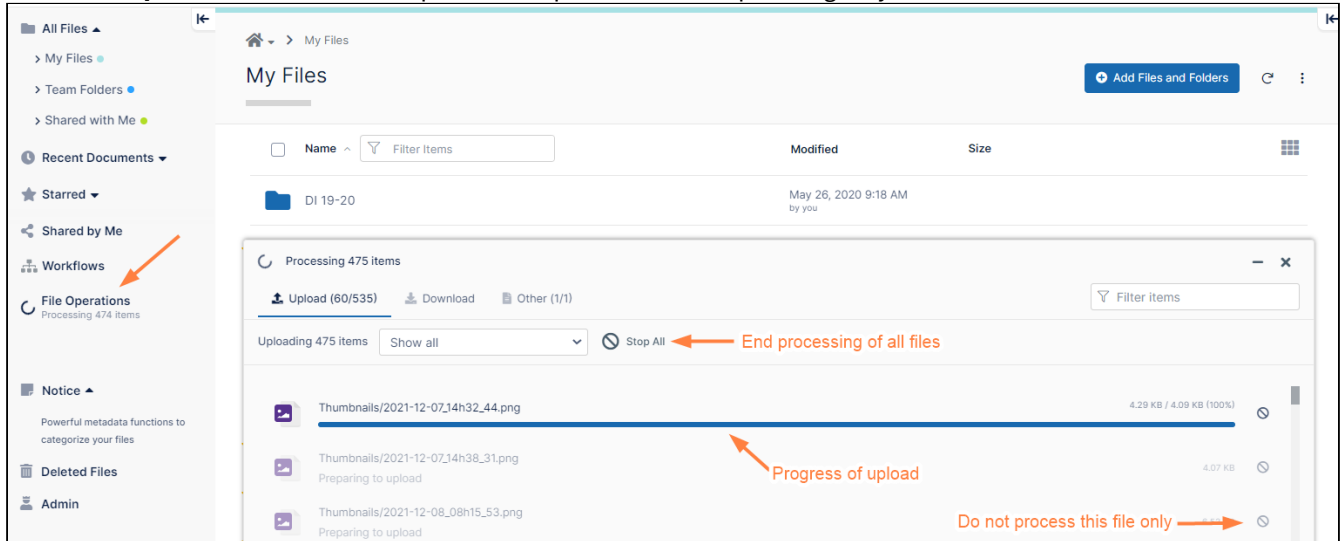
All Files
> My Files
> Team Folders
> Shared with Me
Recent Documents
Starred
Shared by Me
Workflows
File Operations
Processing 474 items
Notice
Powerful metadata functions to categorize your files
Deleted Files
Admin

My Files
My Files
Add Files and Folders

| Name | Filter Items | Modified | Size |
|---|---|---|---|
| DI 19-20 | | May 26, 2020 9:18 AM by you | |

Processing 475 items
Upload (60/535) Download Other (1/1)
Filter items
Uploading 475 items Show all Stop All
End processing of all files

Thumbnails/2021-12-07_14h32_44.png
4.29 KB / 4.09 KB (100%)
Progress of upload
Thumbnails/2021-12-07_14h38_31.png
Preparing to upload
4.07 KB
Thumbnails/2021-12-08_08h15_53.png
Preparing to upload
Do not process this file only